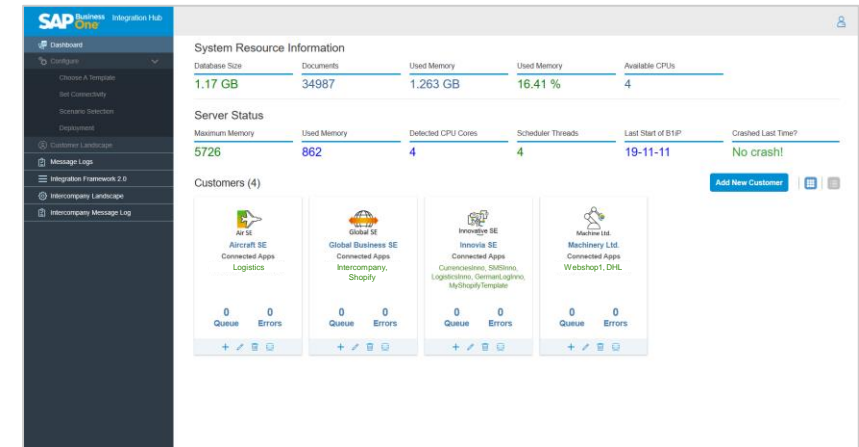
SAP Business One Integration Hub

Dashboard
Configure
Choose A Template
Set Connectivity
Scenario Selection
Deployment
Customer Landscape
Message Logs
Integration Framework 2.0
Intercompany Landscape
Intercompany Message Log

System Resource Information

| Database Size | Documents | Used Memory | Used Memory | Available CPUs |
|---|---|---|---|---|
| 1.17 GB | 34987 | 1.263 GB | 16.41 % | 4 |

Server Status

| Maximum Memory | Used Memory | Detected CPU Cores | Scheduler Threads | Last Start of B1iP | Crashed Last Time? |
|---|---|---|---|---|---|
| 5726 | 862 | 4 | 4 | 19-11-11 | No crash! |

Customers (4)

Add New Customer

Air SE
Aircraft SE
Connected Apps
Logistics
0 Queue
0 Errors

Global SE
Global Business SE
Connected Apps
Intercompany, Shopify
0 Queue
0 Errors

Innovative SE
Innovia SE
Connected Apps
CurrenciesInno, SMSInno, LogisticsInno, GermanLogInno, MyShopifyTemplate
0 Queue
0 Errors

Machine Ltd.
Machinery Ltd.
Connected Apps
Webshop1, DHL
0 Queue
0 Errors